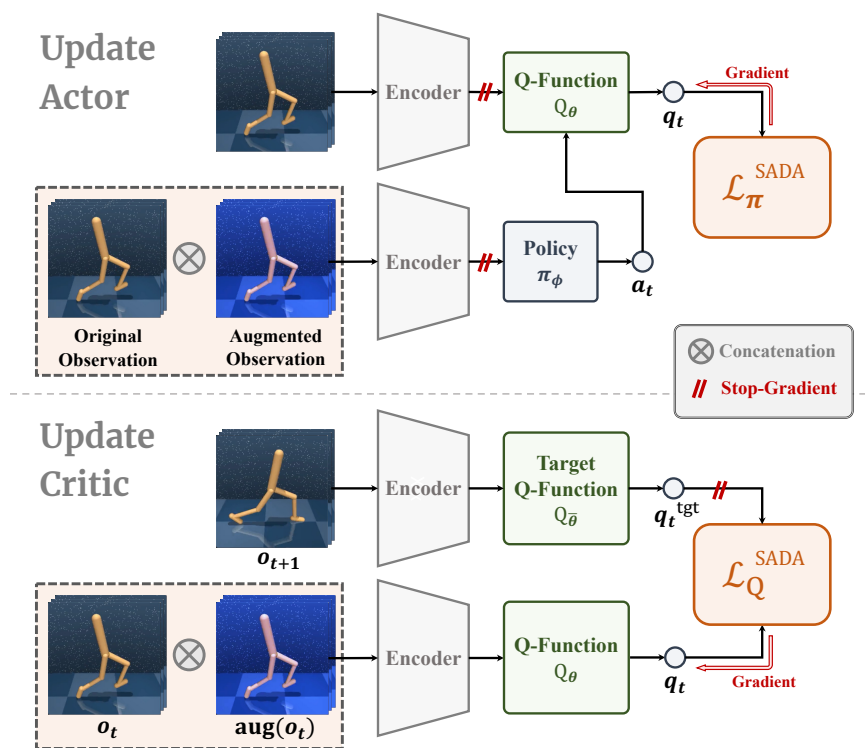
Update Actor

Encoder

Q-Function $Q_{\theta}$

$q_t$

Gradient

$\mathcal{L}_{\pi}^{\text{SADA}}$

Original Observation

Augmented Observation

Encoder

Policy $\pi_{\phi}$

$a_t$

Concatenation

Stop-Gradient

Update Critic

Encoder

Target Q-Function $Q_{\bar{\theta}}$

$q_t^{\text{tgt}}$

$o_{t+1}$

$\mathcal{L}_{Q}^{\text{SADA}}$

Encoder

Q-Function $Q_{\theta}$

$q_t$

Gradient

$o_t$

$\text{aug}(o_t)$